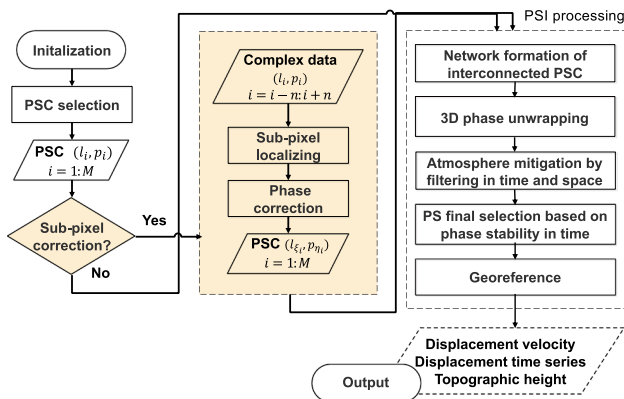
Initalization

PSC selection

PSC $(l_i, p_i)$
$i = 1{:}M$

Sub-pixel correction?

Yes

No

Complex data
$(l_i, p_i)$
$i = i-n{:}i+n$

Sub-pixel localizing

Phase correction

PSC $(l_{\xi_i}, p_{\eta_i})$
$i = 1{:}M$

PSI processing

Network formation of interconnected PSC

3D phase unwrapping

Atmosphere mitigation by filtering in time and space

PS final selection based on phase stability in time

Georeference

Displacement velocity
Displacement time series
Topographic height

Output